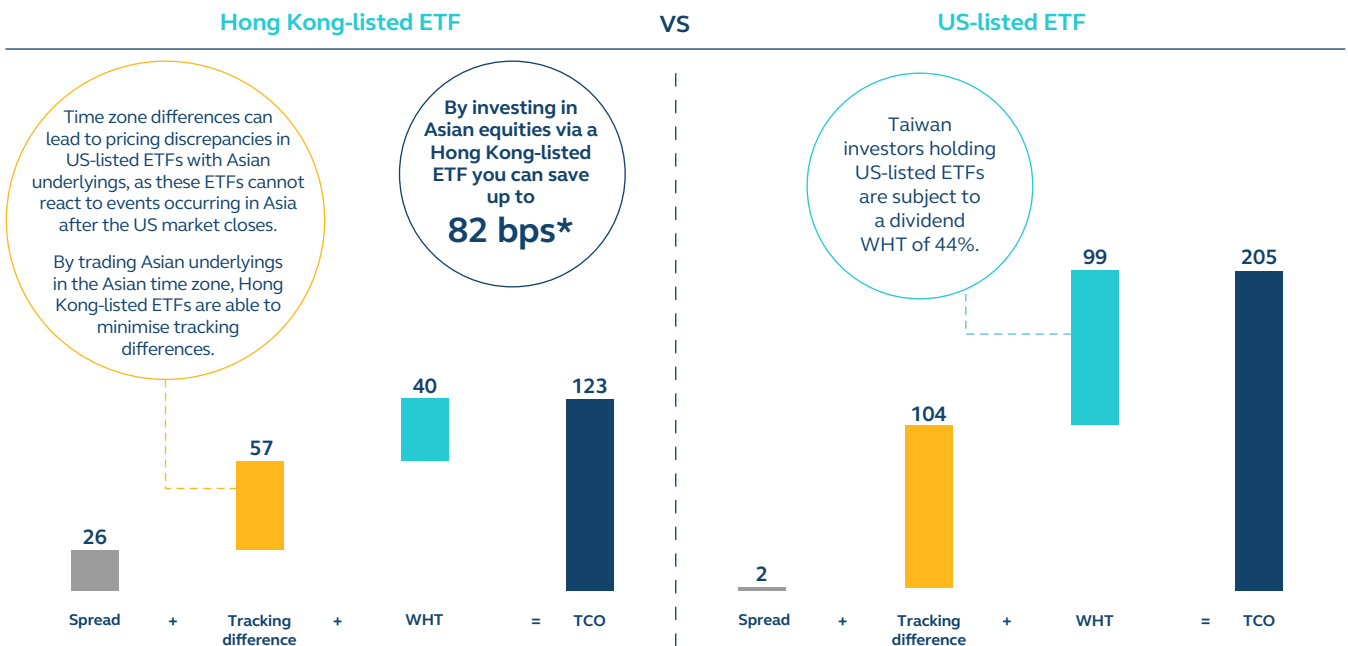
Hong Kong-listed ETF

VS

US-listed ETF

Time zone differences can lead to pricing discrepancies in US-listed ETFs with Asian underlyings, as these ETFs cannot react to events occurring in Asia after the US market closes.

By trading Asian underlyings in the Asian time zone, Hong Kong-listed ETFs are able to minimise tracking differences.

By investing in Asian equities via a Hong Kong-listed ETF you can save up to 82 bps*

Taiwan investors holding US-listed ETFs are subject to a dividend WHT of 44%.

26

57

40

123

2

104

99

205

Spread + Tracking difference + WHT = TCO

Spread + Tracking difference + WHT = TCO